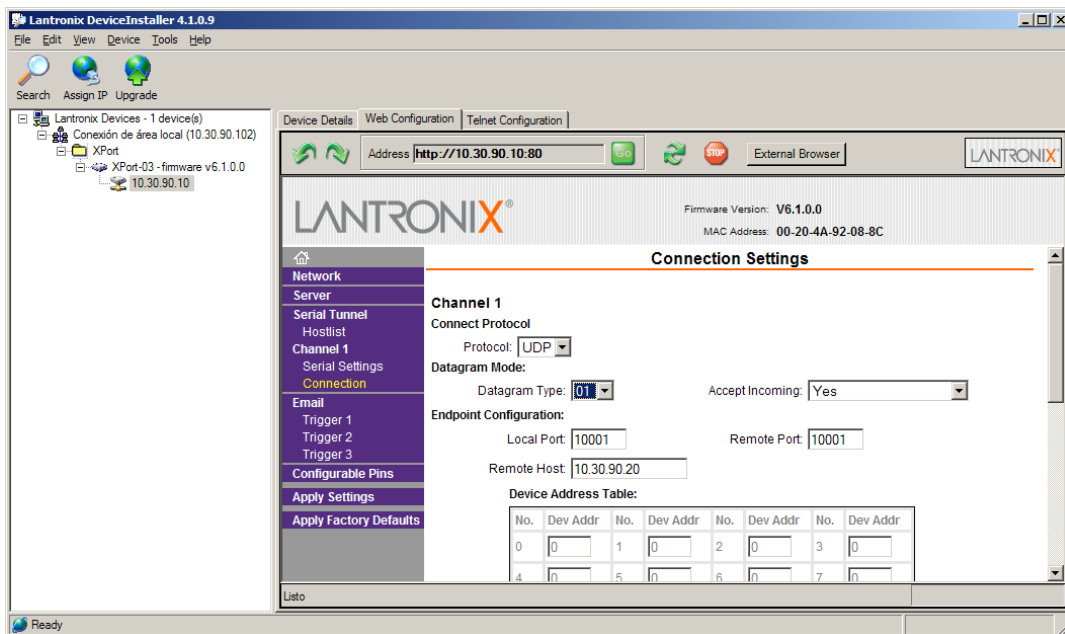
Lantronix DeviceInstaller 4.1.0.9

File Edit View Device Tools Help

Search Assign IP Upgrade

Lantronix Devices - 1 device(s)
Conexión de área local (10.30.90.102)
XPort
XPort-03 - firmware v6.1.0.0
10.30.90.10

Device Details | Web Configuration | Telnet Configuration

Address http://10.30.90.10:80 Go

External Browser

LANTRONIX

LANTRONIX®

Firmware Version: V6.1.0.0
MAC Address: 00-20-4A-92-08-8C

Network
Server
Serial Tunnel
Hostlist
Channel 1
Serial Settings
Connection
Email
Trigger 1
Trigger 2
Trigger 3
Configurable Pins
Apply Settings
Apply Factory Defaults

Connection Settings

Channel 1
Connect Protocol
Protocol: UDP
Datagram Mode:
Datagram Type: 01
Accept Incoming: Yes
Endpoint Configuration:
Local Port: 10001
Remote Port: 10001
Remote Host: 10.30.90.20
Device Address Table:

| No. | Dev Addr | No. | Dev Addr | No. | Dev Addr | No. | Dev Addr |
|---|---|---|---|---|---|---|---|
| 0 | 0 | 1 | 0 | 2 | 0 | 3 | 0 |
| 4 | 0 | 5 | 0 | 6 | 0 | 7 | 0 |

Listo

Ready